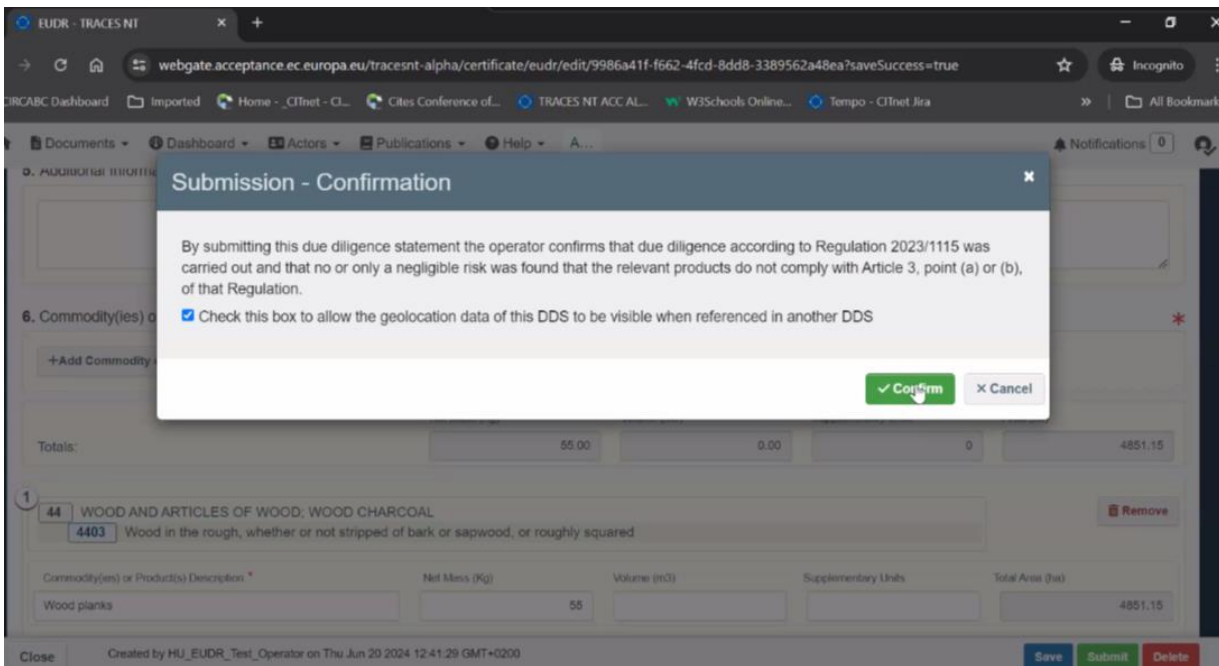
EUDR - TRACES NT

webgate.acceptance.ec.europa.eu/tracesnt-alpha/certificate/eudr/edit/9986a41f-f662-4fcd-8dd8-3389562a48ea?saveSuccess=true

Incognito

CIRCABC Dashboard | Imported | Home - _CITnet - Cl... | Cites Conference of... | TRACES NT ACC AL... | W3Schools Online... | Tempo - CITnet Jira | All Bookmarks

Documents | Dashboard | Actors | Publications | Help | A...

Notifications 0

5. Additional informa

Submission - Confirmation

By submitting this due diligence statement the operator confirms that due diligence according to Regulation 2023/1115 was carried out and that no or only a negligible risk was found that the relevant products do not comply with Article 3, point (a) or (b), of that Regulation.

Check this box to allow the geolocation data of this DDS to be visible when referenced in another DDS

Confirm | × Cancel

6. Commodity(ies) o

+Add Commodity

Totals: | 55.00 | 0.00 | 0 | 4851.15

1

44 WOOD AND ARTICLES OF WOOD; WOOD CHARCOAL

4403 Wood in the rough, whether or not stripped of bark or sapwood, or roughly squared

Remove

| Commodity(ies) or Product(s) Description * | Net Mass (Kg) | Volume (m3) | Supplementary Units | Total Area (ha) |
|---|---|---|---|---|
| Wood planks | 55 | | | 4851.15 |

Close | Created by HU_EUDR_Test_Operator on Thu Jun 20 2024 12:41:29 GMT+0200 | Save | Submit | Delete